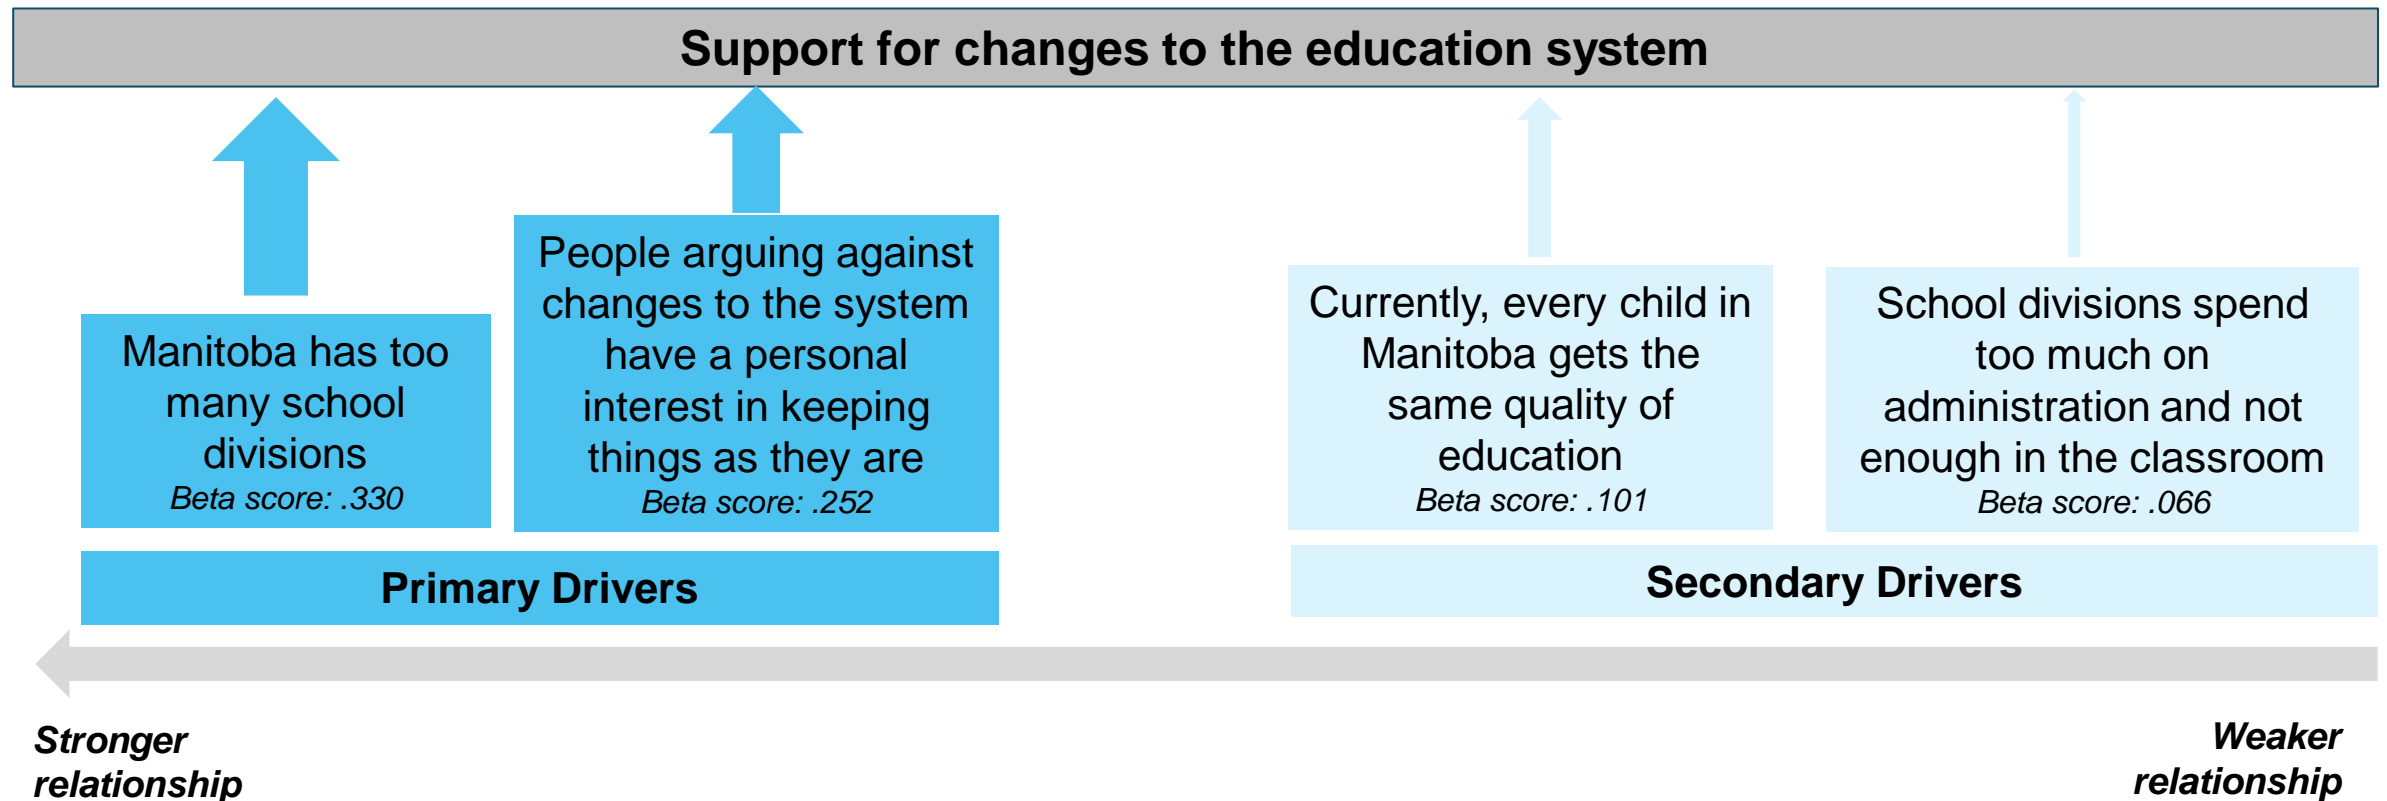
Support for changes to the education system

Manitoba has too many school divisions
Beta score: .330

People arguing against changes to the system have a personal interest in keeping things as they are
Beta score: .252

Currently, every child in Manitoba gets the same quality of education
Beta score: .101

School divisions spend too much on administration and not enough in the classroom
Beta score: .066

Primary Drivers

Secondary Drivers

Stronger relationship

Weaker relationship